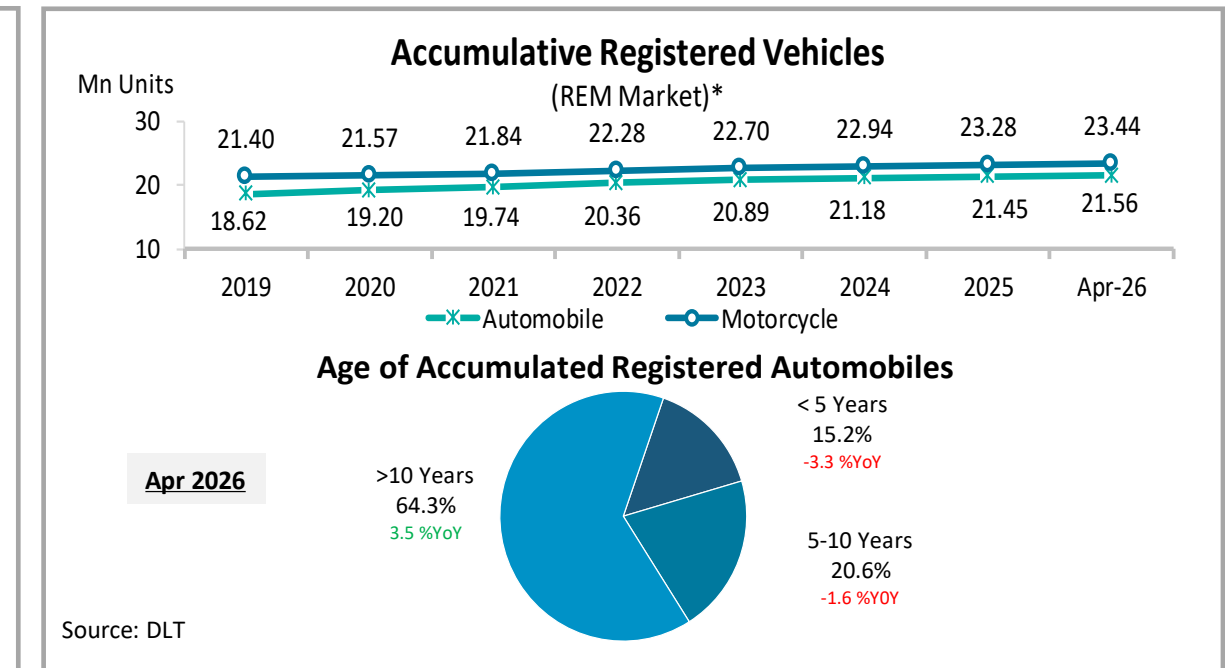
Accumulative Registered Vehicles

(REM Market)*

Mn Units

30

20

10

21.40 21.57 21.84 22.28 22.70 22.94 23.28 23.44

18.62 19.20 19.74 20.36 20.89 21.18 21.45 21.56

2019 2020 2021 2022 2023 2024 2025 Apr-26

Automobile Motorcycle

Age of Accumulated Registered Automobiles

Apr 2026

< 5 Years
15.2%
-3.3 %YoY

>10 Years
64.3%
3.5 %YoY

5-10 Years
20.6%
-1.6 %Y0Y

Source: DLT